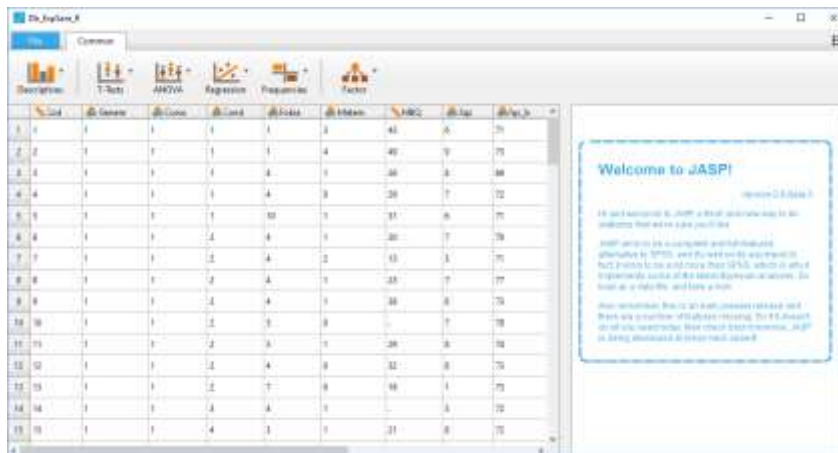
Db_ExpSam_8

File Common

Descriptives T-Tests ANOVA Regression Frequencies Factor

| | Subj | Gender | Cond | Cond | Dist | Mdistr | MBQ | Agr | Agr_b |
|---|---|---|---|---|---|---|---|---|---|
| 1 | 1 | 1 | 1 | 1 | 1 | 3 | 40 | 6 | 71 |
| 2 | 2 | 1 | 1 | 1 | 1 | 4 | 40 | 5 | 71 |
| 3 | 3 | 1 | 1 | 1 | 4 | 1 | 30 | 8 | 88 |
| 4 | 4 | 1 | 1 | 1 | 4 | 8 | 30 | 7 | 72 |
| 5 | 5 | 1 | 1 | 1 | 10 | 1 | 31 | 6 | 71 |
| 6 | 6 | 1 | 1 | 2 | 4 | 1 | 30 | 7 | 78 |
| 7 | 7 | 1 | 1 | 2 | 4 | 2 | 13 | 3 | 71 |
| 8 | 8 | 1 | 1 | 2 | 4 | 1 | 23 | 7 | 77 |
| 9 | 9 | 1 | 1 | 2 | 4 | 1 | 30 | 6 | 73 |
| 10 | 10 | 1 | 1 | 2 | 3 | 8 | . | 7 | 78 |
| 11 | 11 | 1 | 1 | 2 | 3 | 1 | 29 | 6 | 74 |
| 12 | 12 | 1 | 1 | 2 | 4 | 8 | 32 | 8 | 73 |
| 13 | 13 | 1 | 1 | 2 | 7 | 8 | 18 | 1 | 71 |
| 14 | 14 | 1 | 1 | 3 | 4 | 1 | . | 3 | 72 |
| 15 | 15 | 1 | 1 | 4 | 3 | 1 | 21 | 8 | 73 |

Welcome to JASP!

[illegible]

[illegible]